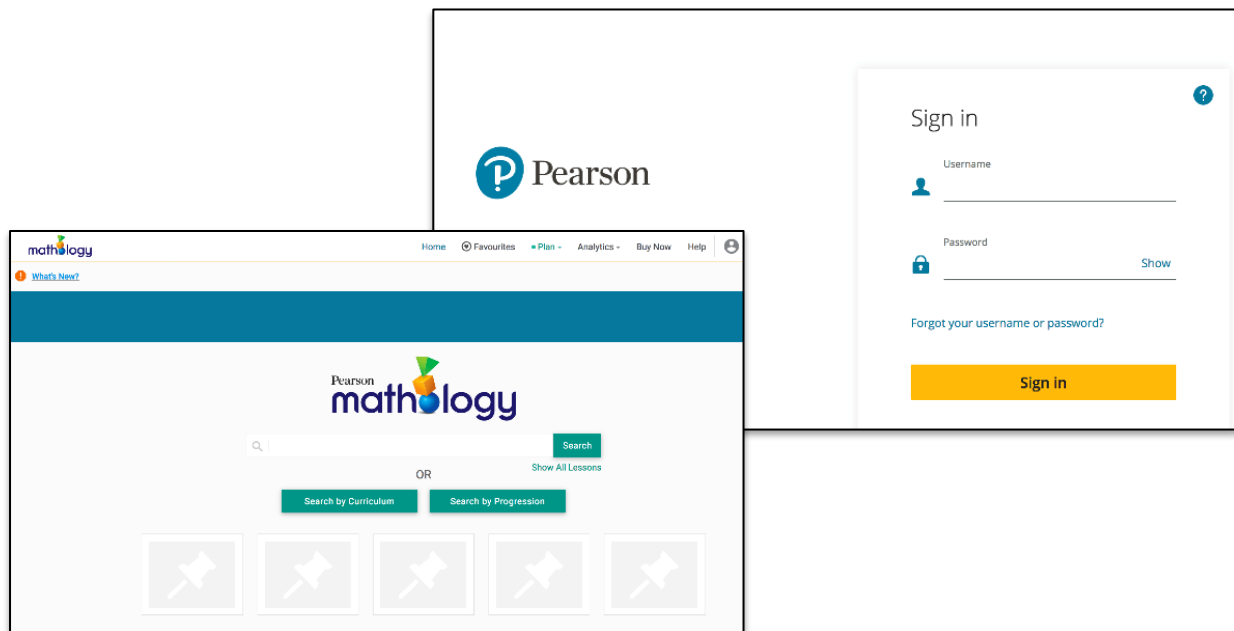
Pearson

Sign in

Username

Password

Show

Forgot your username or password?

Sign in

mathology

Home Favourites Plan Analytics Buy Now Help

What's New?

Pearson mathology

Search

Show All Lessons

OR

Search by Curriculum

Search by Progression